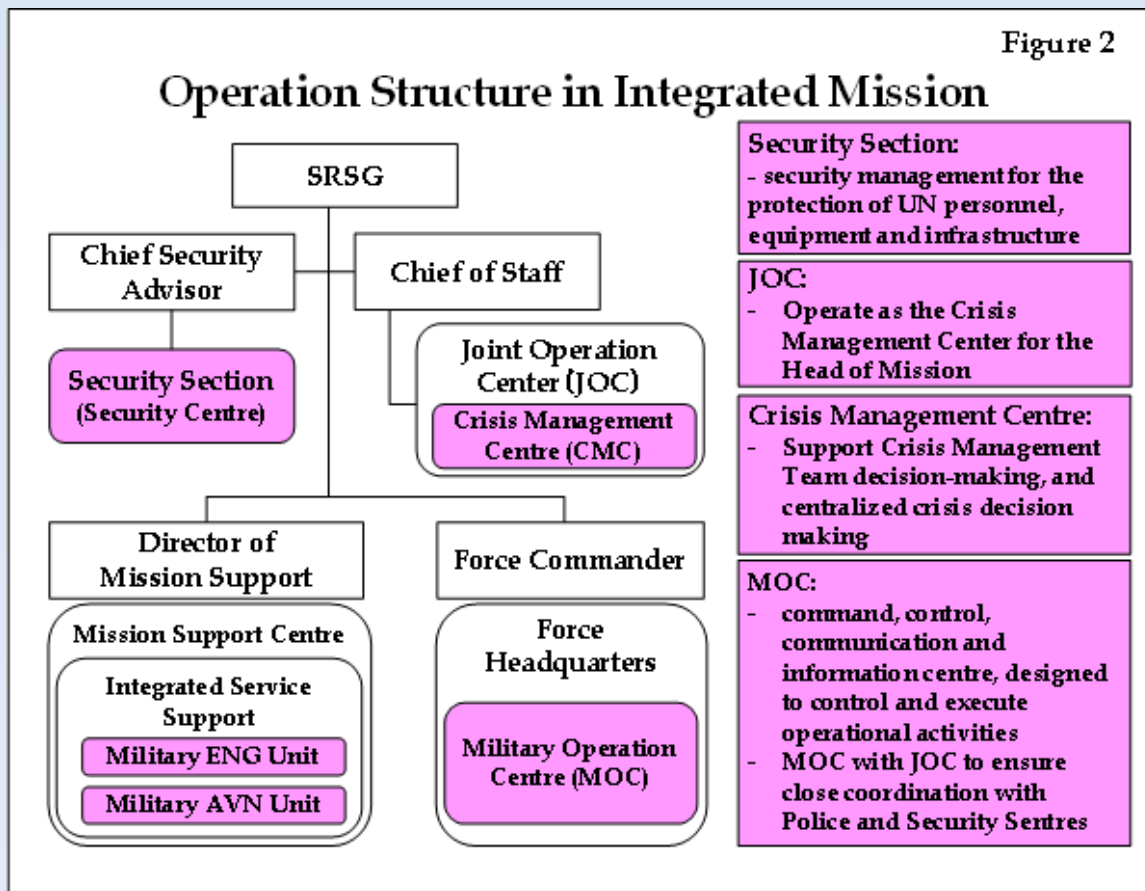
Figure 2

Operation Structure in Integrated Mission

SRSG

Chief Security Advisor

Chief of Staff

Security Section (Security Centre)

Joint Operation Center (JOC)

Crisis Management Centre (CMC)

Director of Mission Support

Force Commander

Mission Support Centre

Integrated Service Support

Military ENG Unit

Military AVN Unit

Force Headquarters

Military Operation Centre (MOC)

Security Section:
- security management for the protection of UN personnel, equipment and infrastructure

JOC:
- Operate as the Crisis Management Center for the Head of Mission

Crisis Management Centre:
- Support Crisis Management Team decision-making, and centralized crisis decision making

MOC:
- command, control, communication and information centre, designed to control and execute operational activities
- MOC with JOC to ensure close coordination with Police and Security Sentres